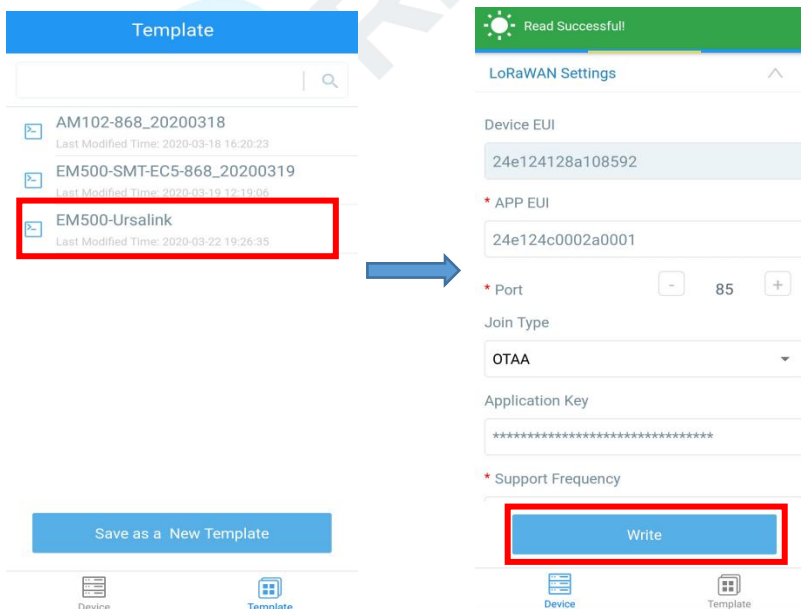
Template

AM102-868_20200318
Last Modified Time: 2020-03-18 16:20:23

EM500-SMT-EC5-868_20200319
Last Modified Time: 2020-03-19 12:19:06

EM500-Ursalink
Last Modified Time: 2020-03-22 19:26:35

Save as a New Template

Device
Template

Read Successful!

LoRaWAN Settings

Device EUI
24e124128a108592

* APP EUI
24e124c0002a0001

* Port
-
85
+

Join Type
OTAA

Application Key
********************************

* Support Frequency

Write

Device
Template